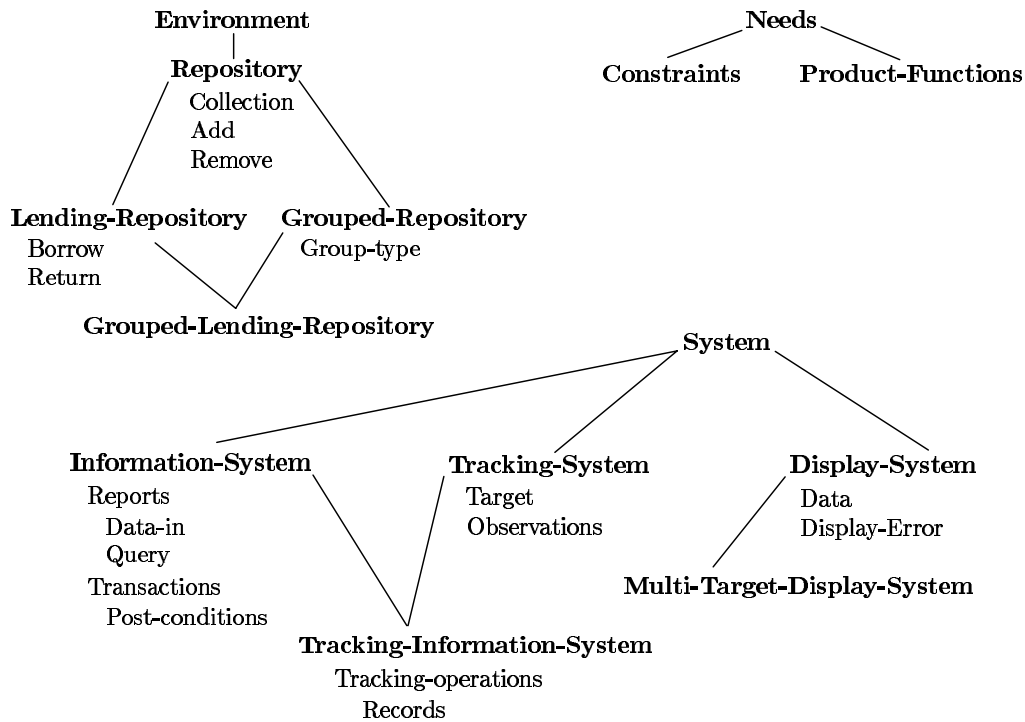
**Environment**

**Repository**
Collection
Add
Remove

**Lending-Repository**
Borrow
Return

**Grouped-Repository**
Group-type

**Grouped-Lending-Repository**

**Needs**

**Constraints**

**Product-Functions**

**System**

**Information-System**
Reports
Data-in
Query
Transactions
Post-conditions

**Tracking-System**
Target
Observations

**Display-System**
Data
Display-Error

**Multi-Target-Display-System**

**Tracking-Information-System**
Tracking-operations
Records